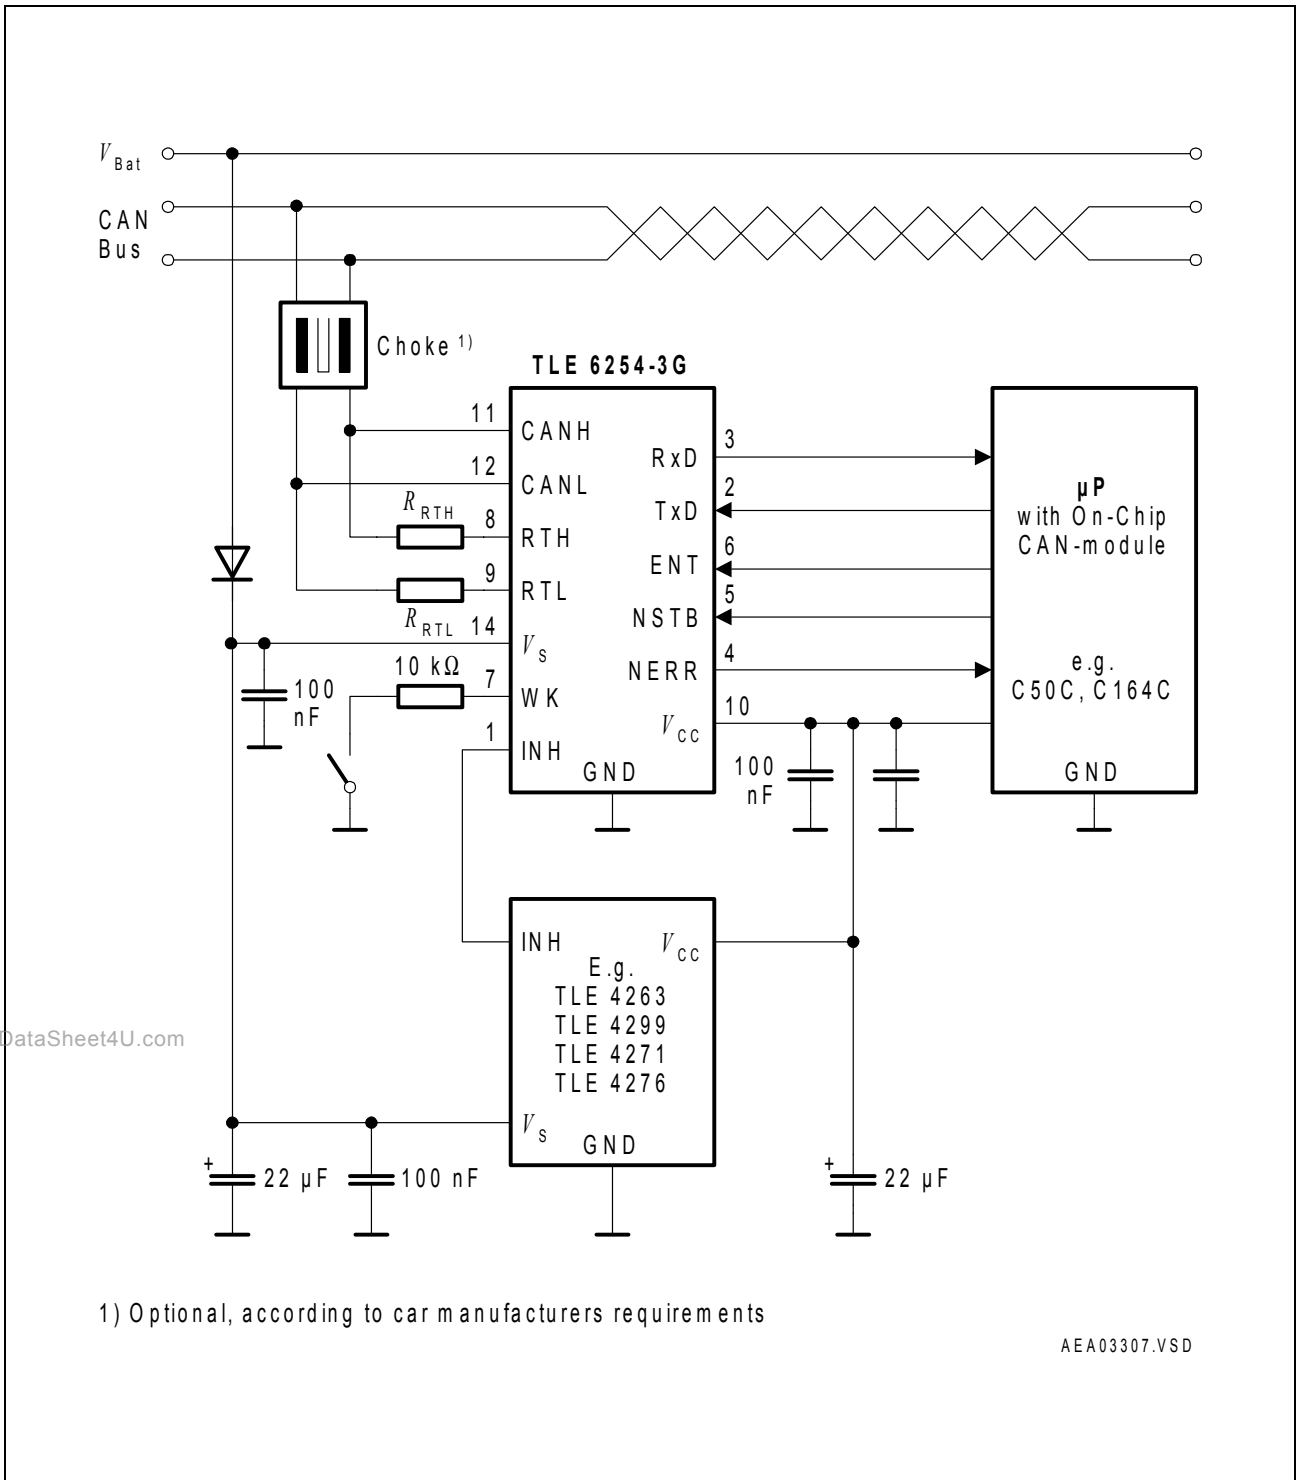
$V_{Bat}$

CAN Bus

Choke $^{1)}$

TLE 6254-3G

11 CANH

12 CANL

$R_{RTH}$ 8 RTH

9 RTL

$R_{RTL}$ 14 $V_S$

10 kΩ 7 WK

1 INH

GND

RxD 3

TxD 2

ENT 6

NSTB 5

NERR 4

$V_{CC}$ 10

100 nF

100 nF

µP
with On-Chip
CAN-module

e.g.
C50C, C164C

GND

INH

$V_{CC}$

E.g.
TLE 4263
TLE 4299
TLE 4271
TLE 4276

$V_S$

GND

DataSheet4U.com

+ 22 µF

100 nF

+ 22 µF

1) Optional, according to car manufacturers requirements

AEA03307.VSD